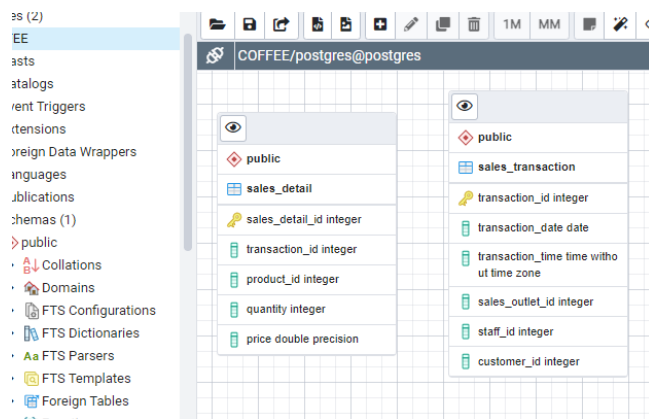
es (2)
EE
asts
atalogs
vent Triggers
xtensions
oreign Data Wrappers
anguages
ublications
chemas (1)
public
Collations
Domains
FTS Configurations
FTS Dictionaries
FTS Parsers
FTS Templates
Foreign Tables

1M
MM

COFFEE/postgres@postgres

public
sales_detail
sales_detail_id integer
transaction_id integer
product_id integer
quantity integer
price double precision

public
sales_transaction
transaction_id integer
transaction_date date
transaction_time time without time zone
sales_outlet_id integer
staff_id integer
customer_id integer